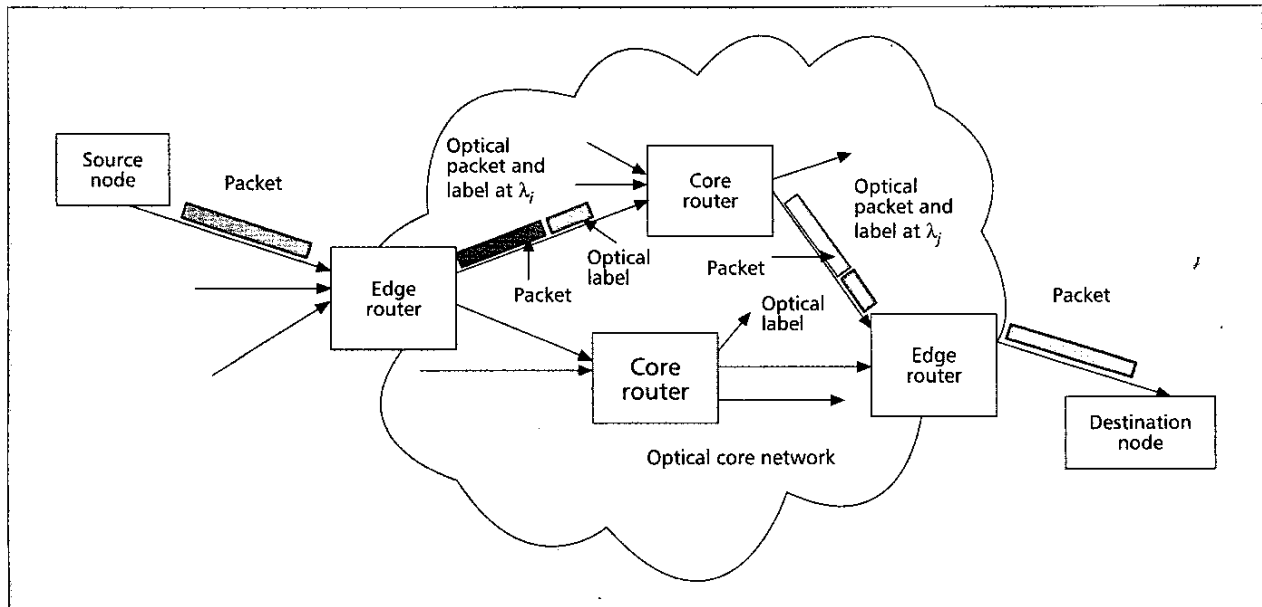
Source node

Packet

Edge router

Optical packet and label at $\lambda_i$

Packet

Optical label

Core router

Optical packet and label at $\lambda_j$

Packet

Optical label

Core router

Edge router

Packet

Destination node

Optical core network